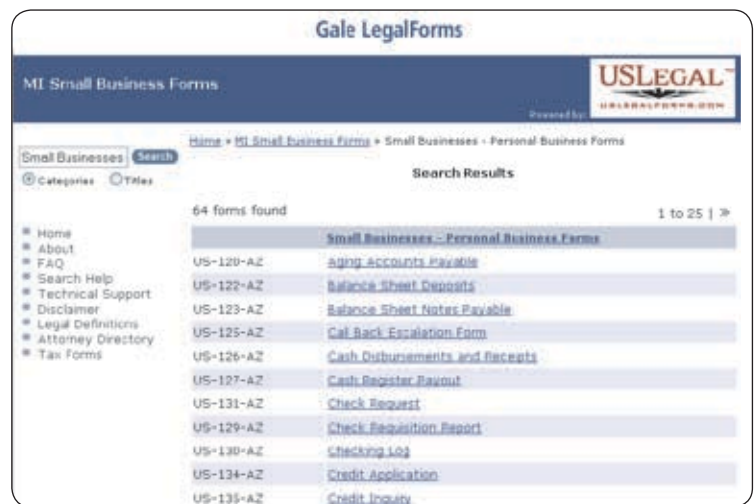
Gale LegalForms

MI Small Business Forms

USLEGAL

Powered by USLEGALFORMS.COM

Small Businesses Search

Categories Titles

Home
About
FAQ
Search Help
Technical Support
Disclaimer
Legal Definitions
Attorney Directory
Tax Forms

Home » MI Small Business Forms » Small Businesses - Personal Business Forms

Search Results

64 forms found

1 to 25 | »

| | Small Businesses - Personal Business Forms |
|---|---|
| US-120-AZ | Aging Accounts Payable |
| US-122-AZ | Balance Sheet Deposits |
| US-123-AZ | Balance Sheet Notes Payable |
| US-125-AZ | Call Back Escalation Form |
| US-126-AZ | Cash Disbursements and Receipts |
| US-127-AZ | Cash Register Payout |
| US-131-AZ | Check Request |
| US-129-AZ | Check Requisition Report |
| US-130-AZ | Checking Log |
| US-134-AZ | Credit Application |
| US-135-AZ | Credit Inquiry |